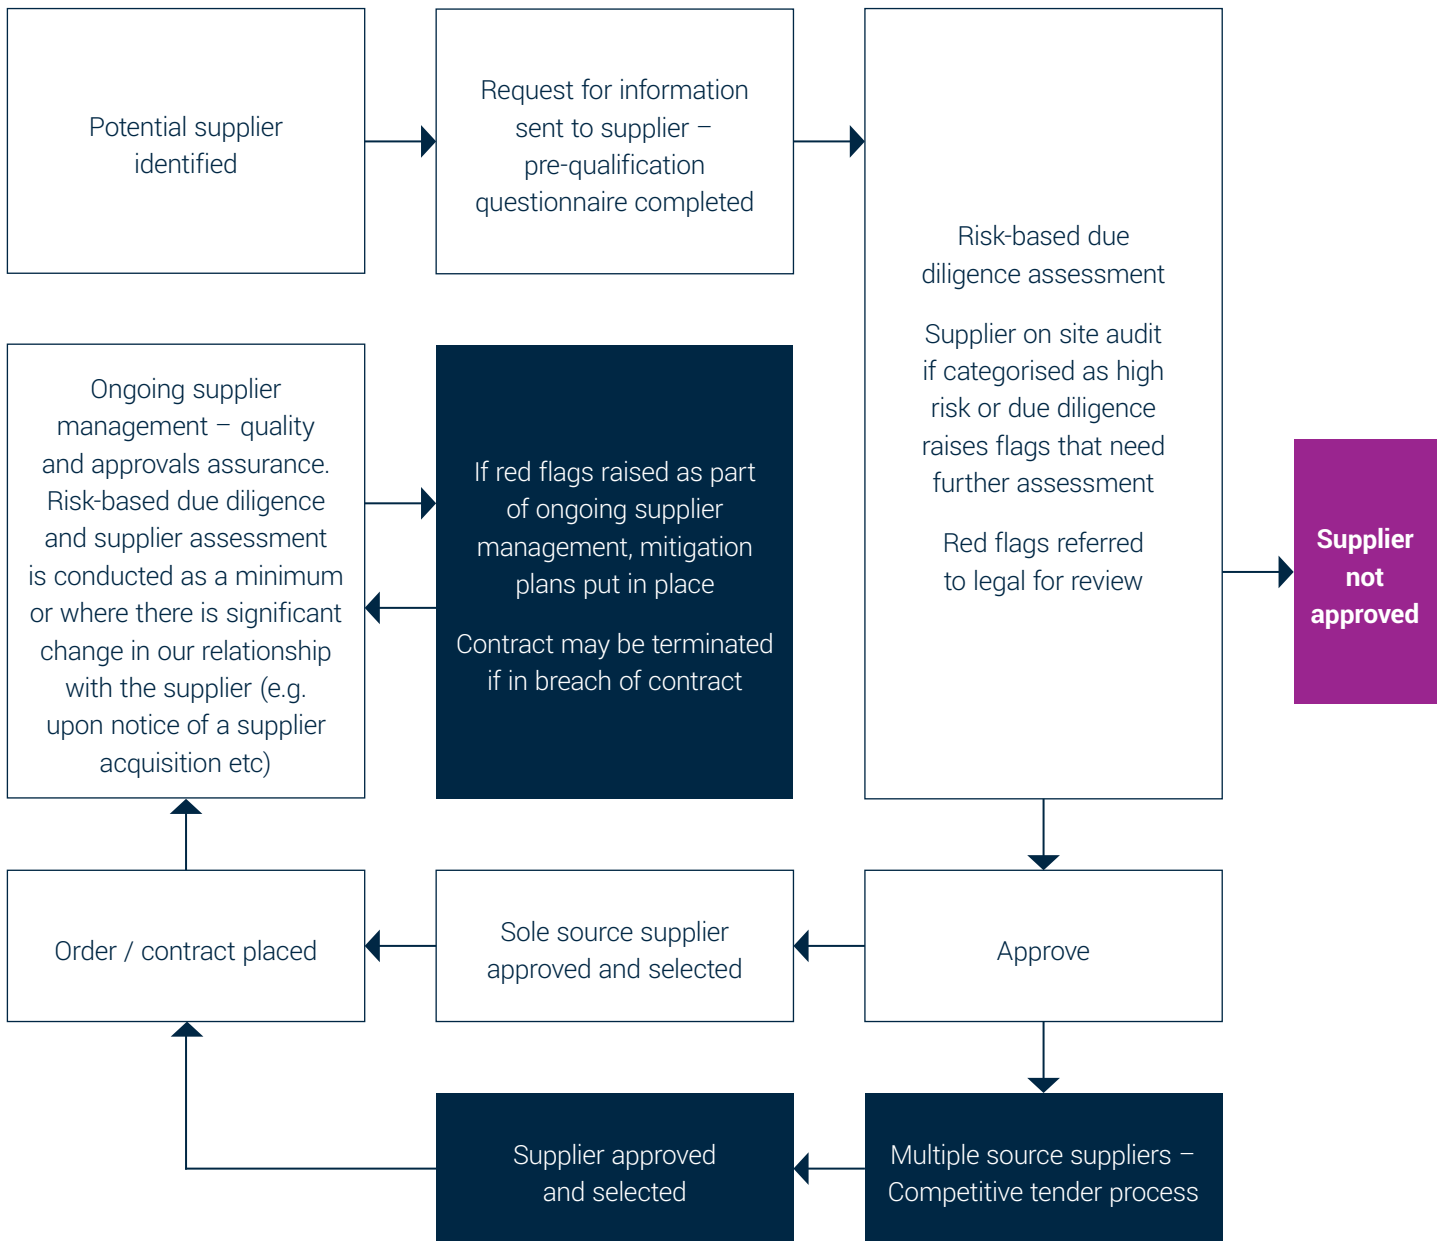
Potential supplier identified

Request for information sent to supplier – pre-qualification questionnaire completed

Risk-based due diligence assessment

Supplier on site audit if categorised as high risk or due diligence raises flags that need further assessment

Red flags referred to legal for review

Supplier not approved

Ongoing supplier management – quality and approvals assurance. Risk-based due diligence and supplier assessment is conducted as a minimum or where there is significant change in our relationship with the supplier (e.g. upon notice of a supplier acquisition etc)

If red flags raised as part of ongoing supplier management, mitigation plans put in place

Contract may be terminated if in breach of contract

Order / contract placed

Sole source supplier approved and selected

Approve

Supplier approved and selected

Multiple source suppliers – Competitive tender process